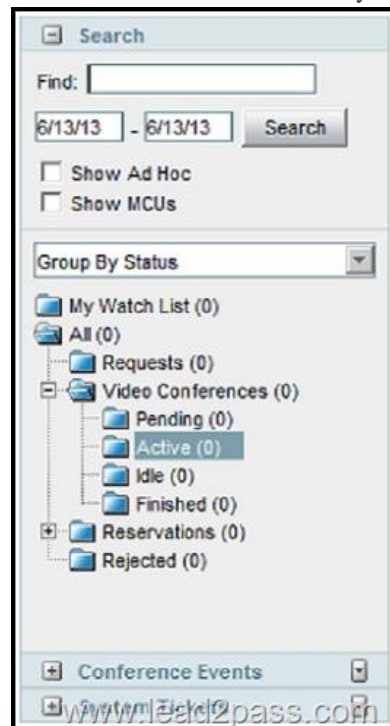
Search

Find:

6/13/13 - 6/13/13 Search

Show Ad Hoc

Show MCUs

Group By Status

My Watch List (0)

All (0)

Requests (0)

Video Conferences (0)

Pending (0)

Active (0)

Idle (0)

Finished (0)

Reservations (0)

Rejected (0)

Conference Events

System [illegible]

www.lead2pass.com